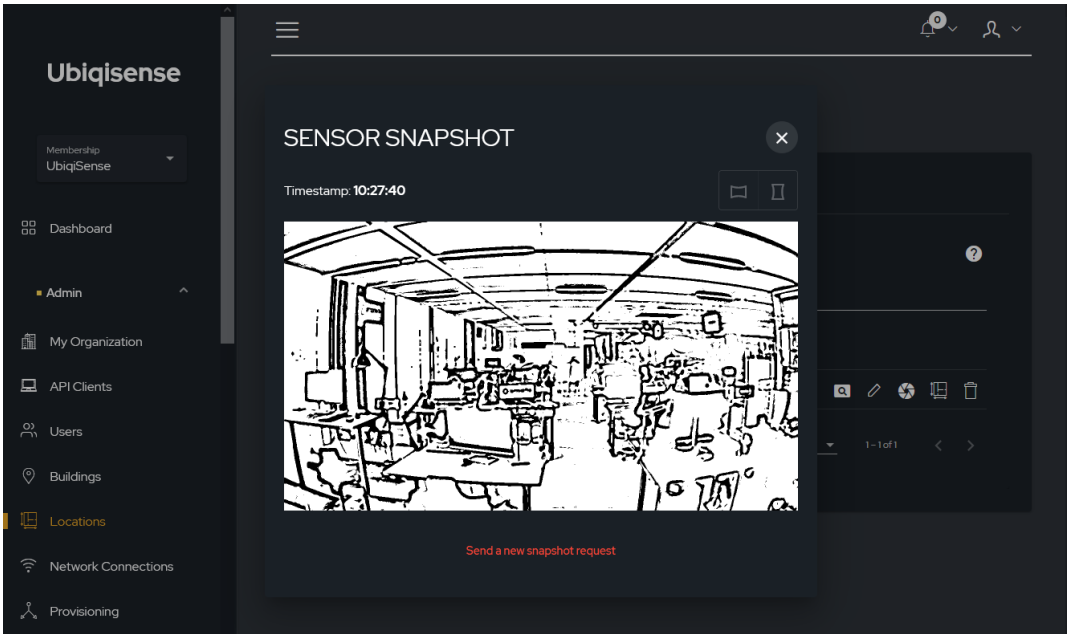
Ubiqisense

Membership
UbiqiSense

Dashboard

Admin

My Organization

API Clients

Users

Buildings

Locations

Network Connections

Provisioning

0

SENSOR SNAPSHOT

Timestamp: **10:27:40**

Send a new snapshot request

1 - 1 of 1